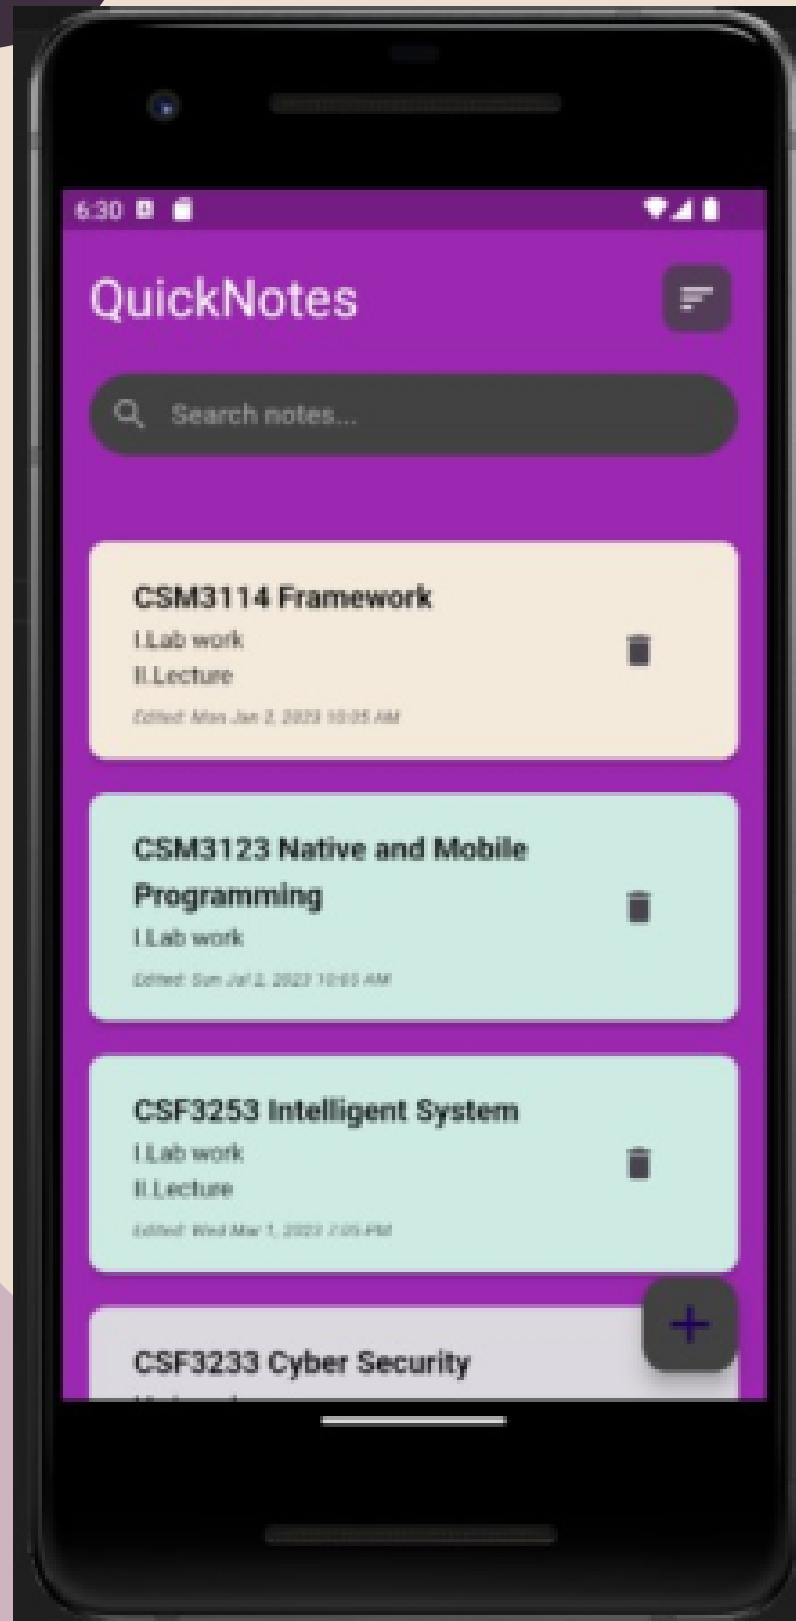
6:30

QuickNotes

Search notes...

CSM3114 Framework
I.Lab work
II.Lecture
Edited: Mon Jan 2, 2023 10:05 AM

CSM3123 Native and Mobile Programming
I.Lab work
Edited: Sun Jul 2, 2023 10:03 AM

CSF3253 Intelligent System
I.Lab work
II.Lecture
Edited: Wed Mar 1, 2023 7:05 PM

CSF3233 Cyber Security
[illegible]

+